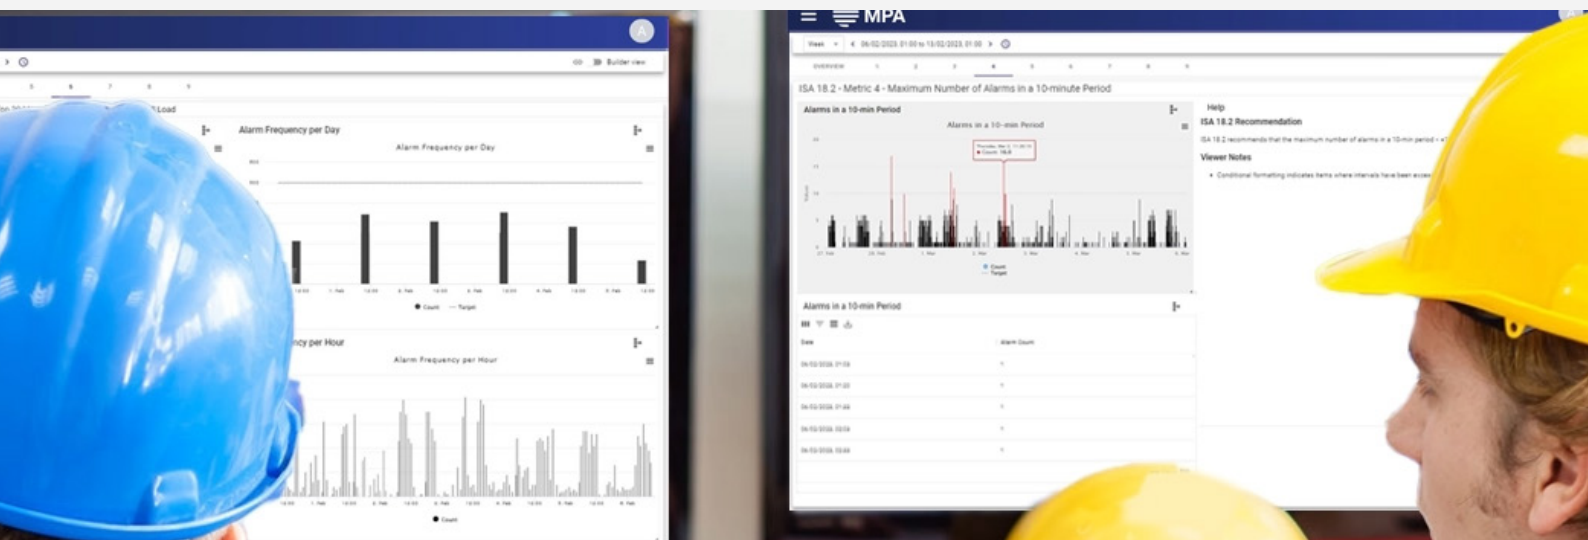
A

3 6 7 8 9

Builder view

Load

Alarm Frequency per Day

Alarm Frequency per Day

Count Target

ncy per Hour

Alarm Frequency per Hour

Count

MPA

Week

06/02/2023 01:00 to 13/02/2023 01:00

OVERVIEW 1 2 3 4 5 6 7 8 9

ISA 18.2 - Metric 4 - Maximum Number of Alarms in a 10-minute Period

Alarms in a 10-min Period

Alarms in a 10-min Period

Count Target

Help

ISA 18.2 Recommendation

ISA 18.2 recommends that the maximum number of alarms in a 10-min period = <1

Viewer Notes

Conditional formatting indicates items where intervals have been exce

Alarms in a 10-min Period

Date

Alarm Count